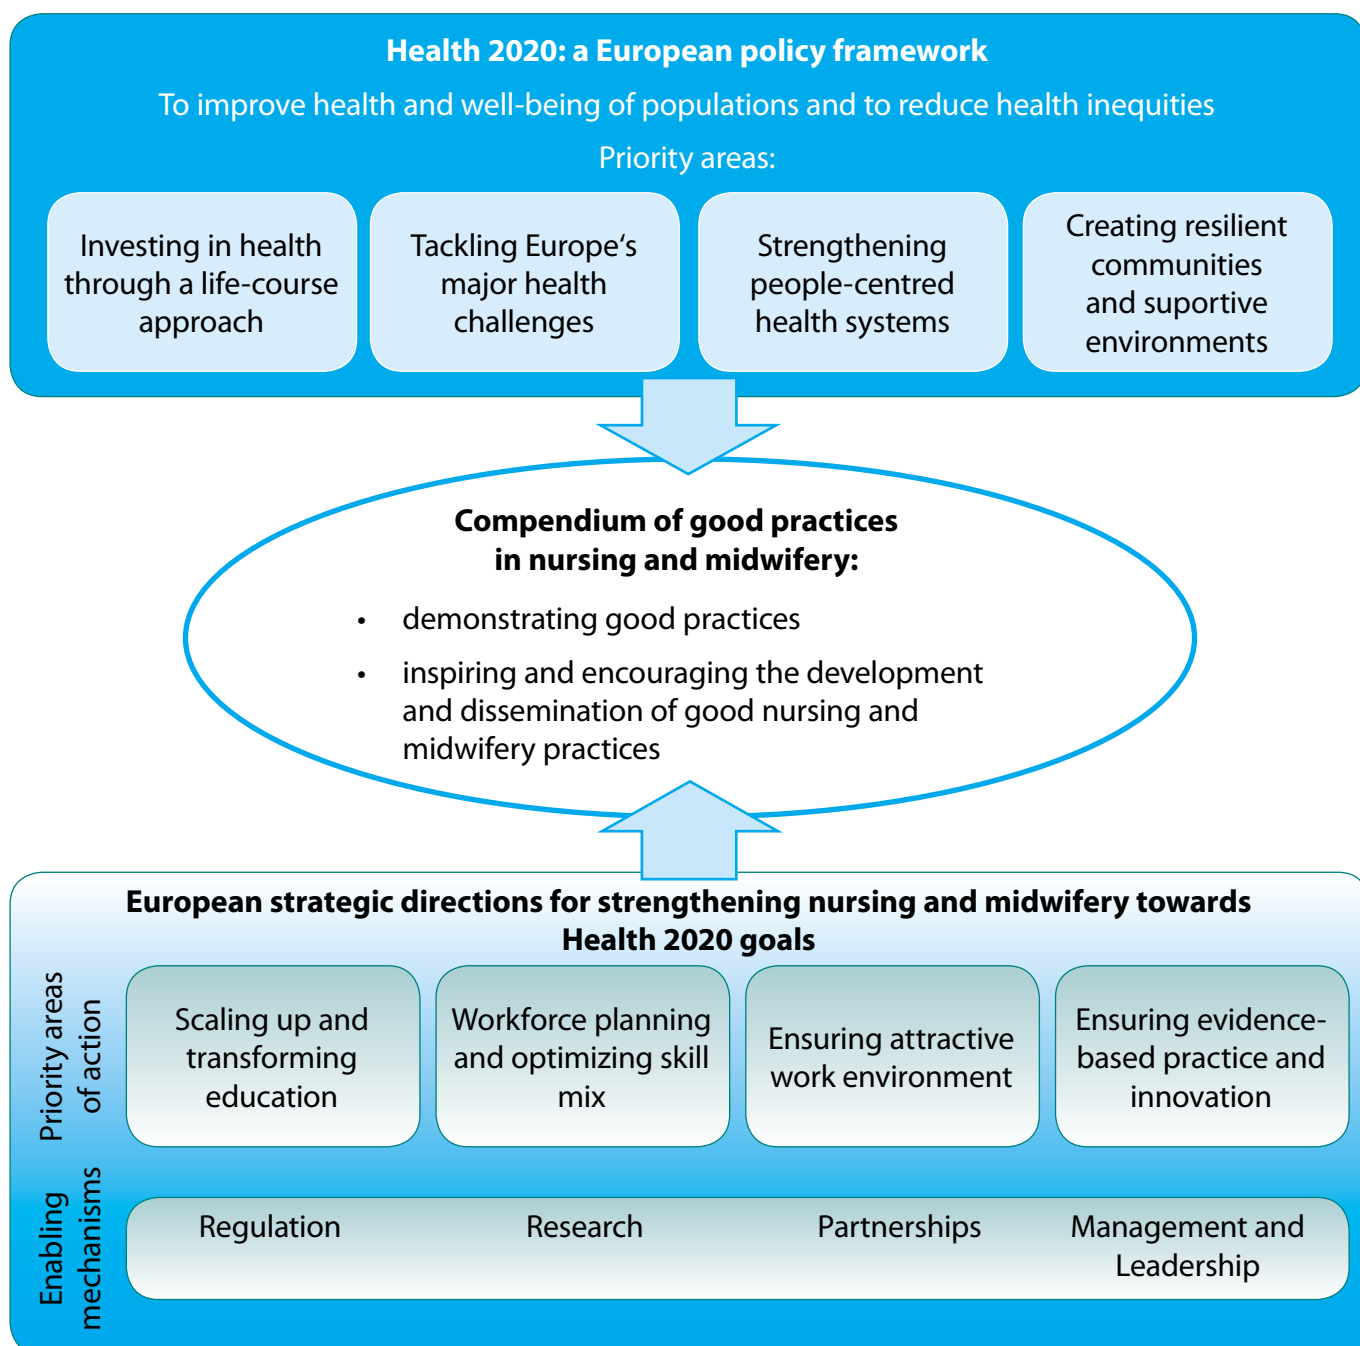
Health 2020: a European policy framework

To improve health and well-being of populations and to reduce health inequities

Priority areas:

Investing in health through a life-course approach

Tackling Europe's major health challenges

Strengthening people-centred health systems

Creating resilient communities and suportive environments

Compendium of good practices in nursing and midwifery:

• demonstrating good practices

• inspiring and encouraging the development and dissemination of good nursing and midwifery practices

European strategic directions for strengthening nursing and midwifery towards Health 2020 goals

Priority areas of action

Scaling up and transforming education

Workforce planning and optimizing skill mix

Ensuring attractive work environment

Ensuring evidence-based practice and innovation

Enabling mechanisms

Regulation

Research

Partnerships

Management and Leadership